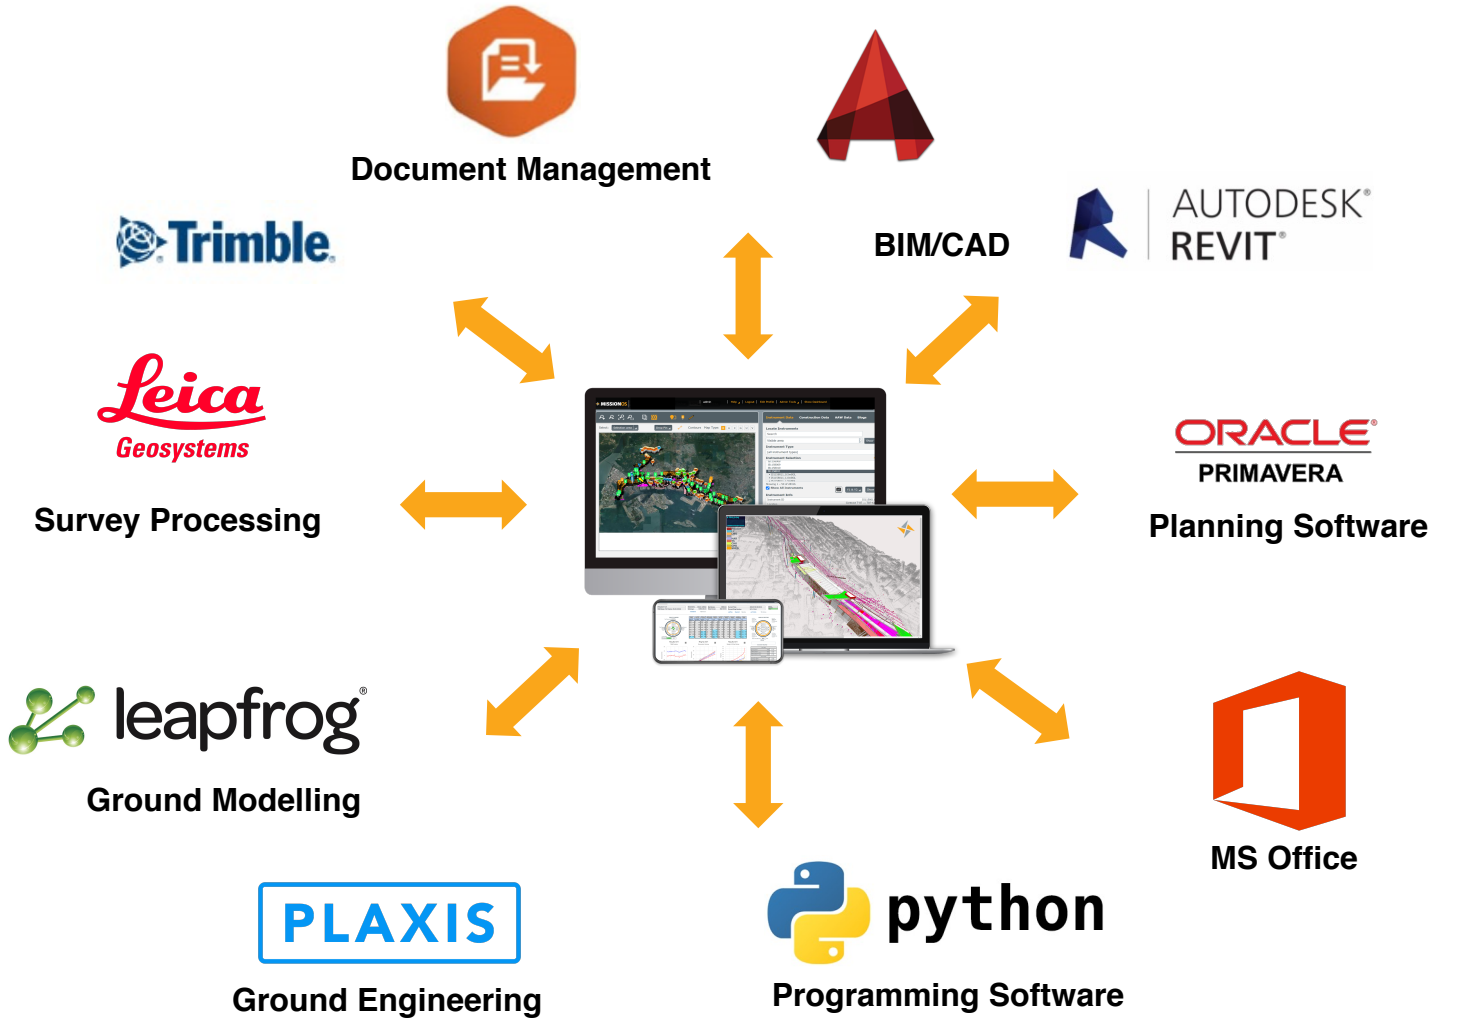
Document Management

BIM/CAD

AUTODESK®
REVIT®

Trimble

Leica
Geosystems

Survey Processing

ORACLE®
PRIMAVERA

Planning Software

MISSIONOS

leapfrog®

Ground Modelling

MS Office

PLAXIS

Ground Engineering

python

Programming Software